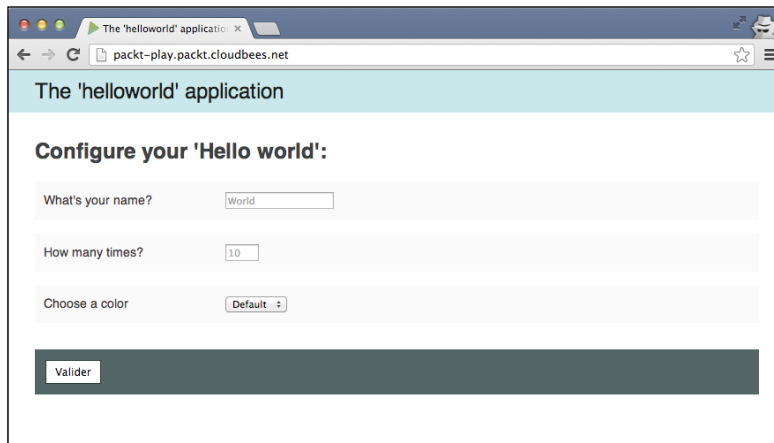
The 'helloworld' applicatio ×

packt-play.packt.cloudbees.net

The 'helloworld' application

Configure your 'Hello world':

What's your name? World

How many times? 10

Choose a color Default

Valider